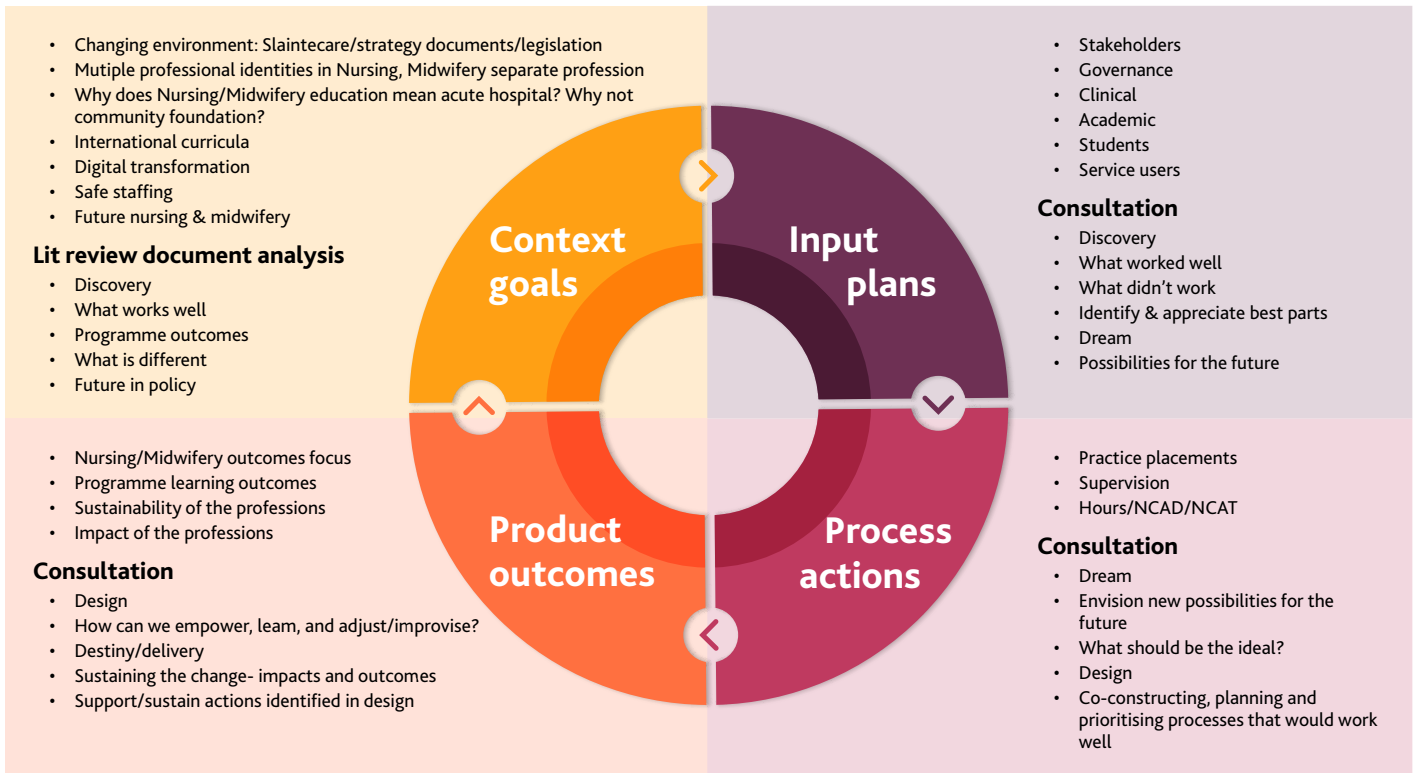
- Changing environment: Slaintecare/strategy documents/legislation
- Mutiple professional identities in Nursing, Midwifery separate profession
- Why does Nursing/Midwifery education mean acute hospital? Why not community foundation?
- International curricula
- Digital transformation
- Safe staffing
- Future nursing & midwifery

**Lit review document analysis**
- Discovery
- What works well
- Programme outcomes
- What is different
- Future in policy

- Stakeholders
- Governance
- Clinical
- Academic
- Students
- Service users

**Consultation**
- Discovery
- What worked well
- What didn't work
- Identify & appreciate best parts
- Dream
- Possibilities for the future

Context goals

Input plans

Product outcomes

Process actions

- Nursing/Midwifery outcomes focus
- Programme learning outcomes
- Sustainability of the professions
- Impact of the professions

**Consultation**
- Design
- How can we empower, leam, and adjust/improvise?
- Destiny/delivery
- Sustaining the change- impacts and outcomes
- Support/sustain actions identified in design

- Practice placements
- Supervision
- Hours/NCAD/NCAT

**Consultation**
- Dream
- Envision new possibilities for the future
- What should be the ideal?
- Design
- Co-constructing, planning and prioritising processes that would work well